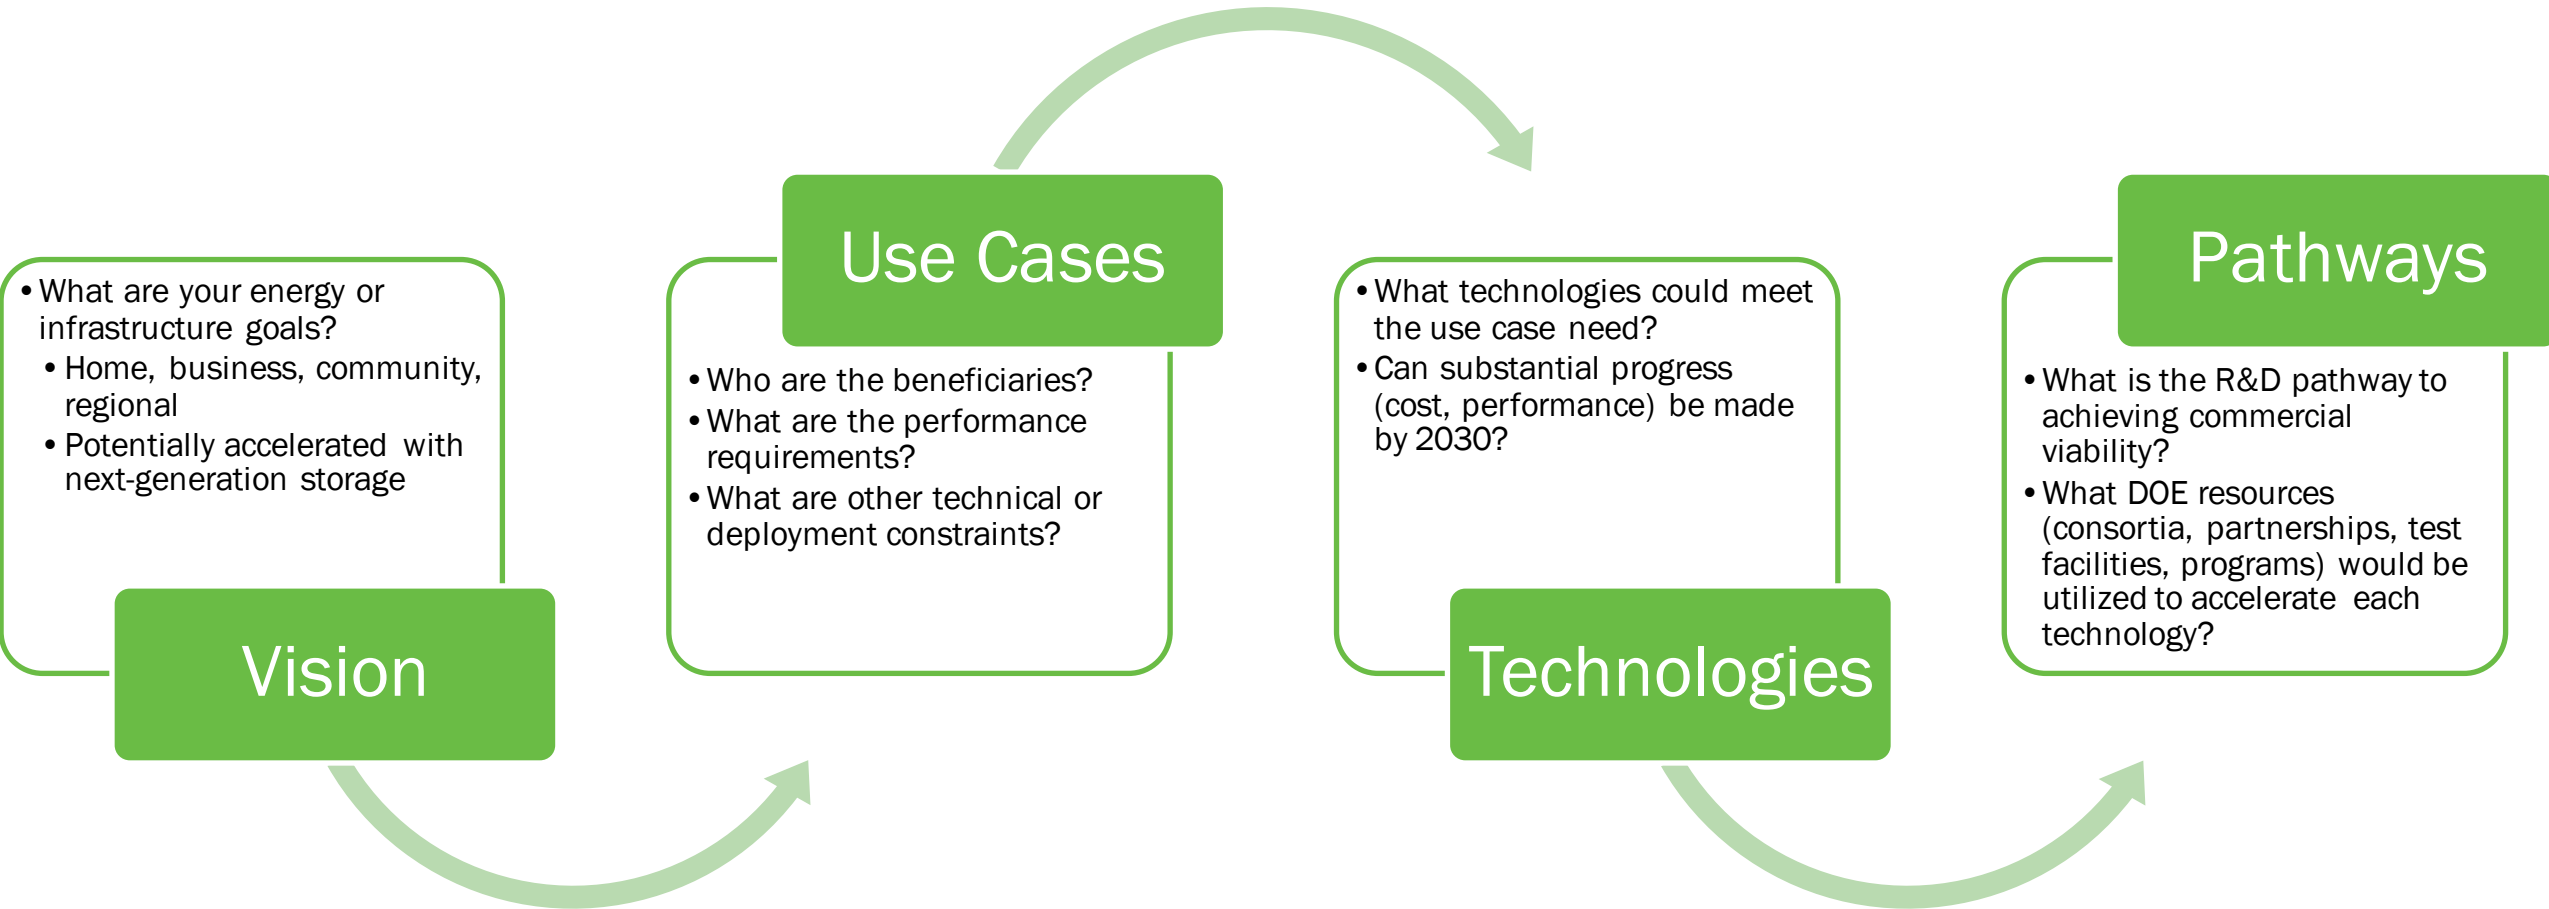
• What are your energy or infrastructure goals?
• Home, business, community, regional
• Potentially accelerated with next-generation storage

Vision

Use Cases

• Who are the beneficiaries?
• What are the performance requirements?
• What are other technical or deployment constraints?

• What technologies could meet the use case need?
• Can substantial progress (cost, performance) be made by 2030?

Technologies

Pathways

• What is the R&D pathway to achieving commercial viability?
• What DOE resources (consortia, partnerships, test facilities, programs) would be utilized to accelerate each technology?